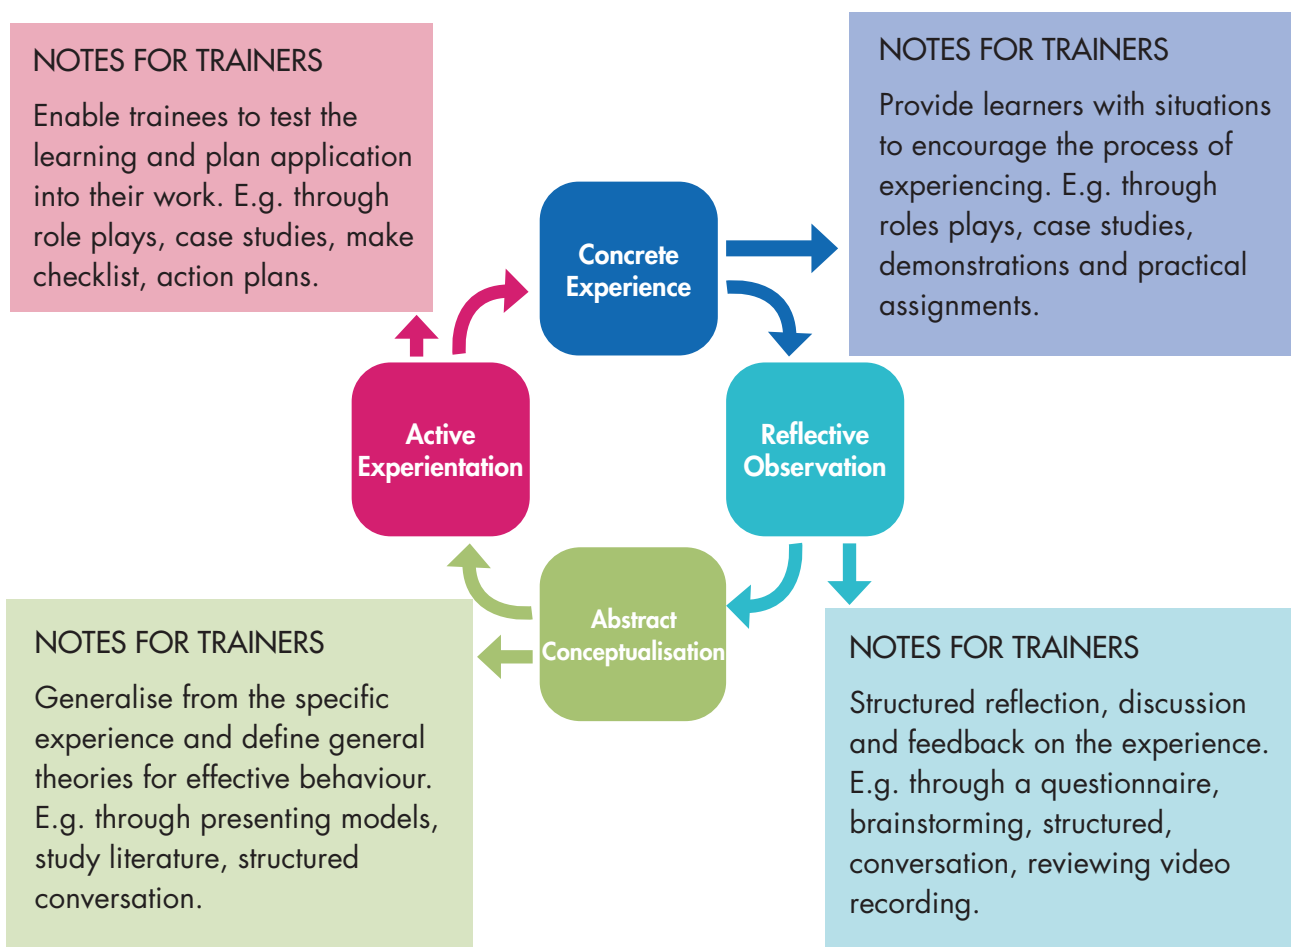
NOTES FOR TRAINERS
Enable trainees to test the learning and plan application into their work. E.g. through role plays, case studies, make checklist, action plans.

Concrete Experience

NOTES FOR TRAINERS
Provide learners with situations to encourage the process of experiencing. E.g. through roles plays, case studies, demonstrations and practical assignments.

Active Experientation

Reflective Observation

Abstract Conceptualisation

NOTES FOR TRAINERS
Generalise from the specific experience and define general theories for effective behaviour. E.g. through presenting models, study literature, structured conversation.

NOTES FOR TRAINERS
Structured reflection, discussion and feedback on the experience. E.g. through a questionnaire, brainstorming, structured, conversation, reviewing video recording.